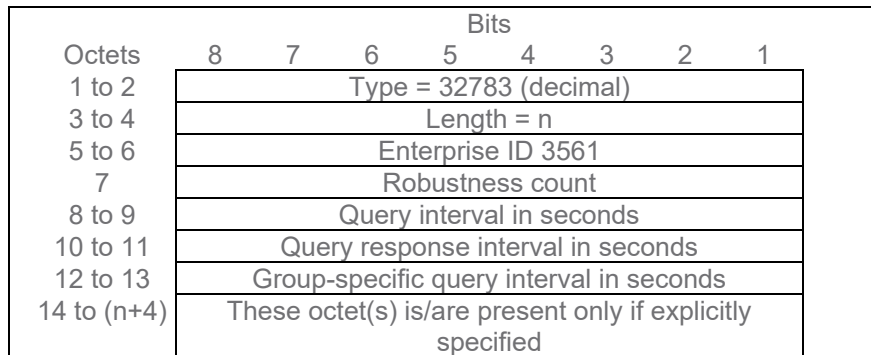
| | Bits | | | | | | | |
|---|---|---|---|---|---|---|---|---|
| Octets | 8 | 7 | 6 | 5 | 4 | 3 | 2 | 1 |
| 1 to 2 | Type = 32783 (decimal) | | | | | | | |
| 3 to 4 | Length = n | | | | | | | |
| 5 to 6 | Enterprise ID 3561 | | | | | | | |
| 7 | Robustness count | | | | | | | |
| 8 to 9 | Query interval in seconds | | | | | | | |
| 10 to 11 | Query response interval in seconds | | | | | | | |
| 12 to 13 | Group-specific query interval in seconds | | | | | | | |
| 14 to (n+4) | These octet(s) is/are present only if explicitly specified | | | | | | | |